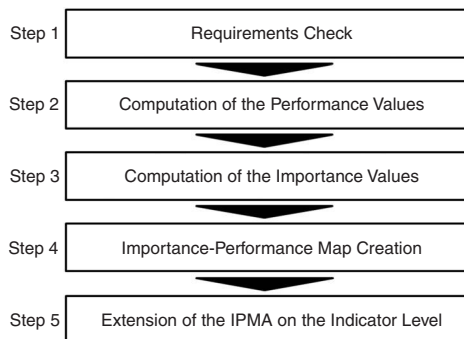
Step 1
Requirements Check

Step 2
Computation of the Performance Values

Step 3
Computation of the Importance Values

Step 4
Importance-Performance Map Creation

Step 5
Extension of the IPMA on the Indicator Level